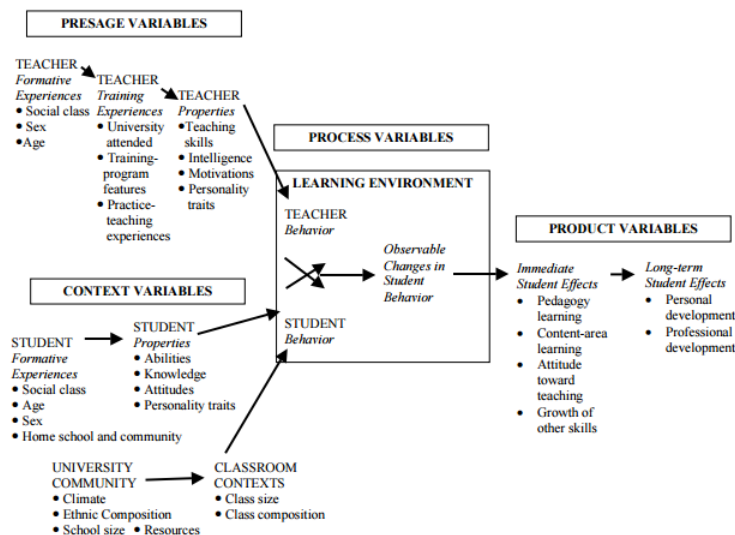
PRESAGE VARIABLES

TEACHER
*Formative Experiences*
• Social class
• Sex
• Age

TEACHER
*Training Experiences*
• University attended
• Training-program features
• Practice-teaching experiences

TEACHER
*Properties*
• Teaching skills
• Intelligence
• Motivations
• Personality traits

PROCESS VARIABLES

LEARNING ENVIRONMENT

TEACHER
*Behavior*

*Observable Changes in Student Behavior*

STUDENT
*Behavior*

PRODUCT VARIABLES

*Immediate Student Effects*
• Pedagogy learning
• Content-area learning
• Attitude toward teaching
• Growth of other skills

*Long-term Student Effects*
• Personal development
• Professional development

CONTEXT VARIABLES

STUDENT
*Formative Experiences*
• Social class
• Age
• Sex
• Home school and community

STUDENT
*Properties*
• Abilities
• Knowledge
• Attitudes
• Personality traits

UNIVERSITY COMMUNITY
• Climate
• Ethnic Composition
• School size • Resources

CLASSROOM CONTEXTS
• Class size
• Class composition